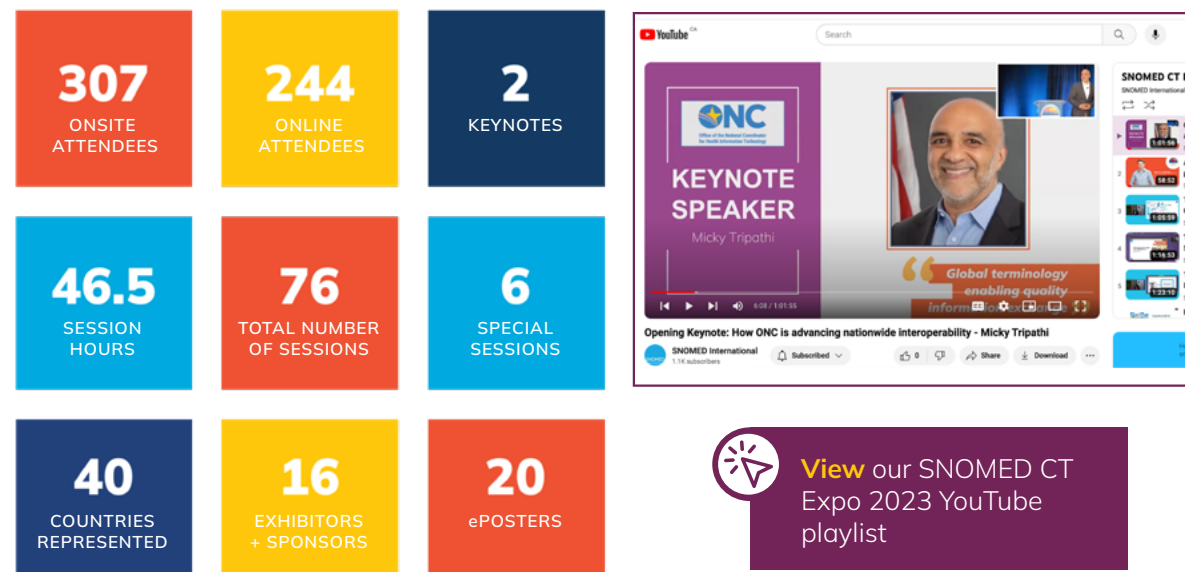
307
ONSITE ATTENDEES

244
ONLINE ATTENDEES

2
KEYNOTES

46.5
SESSION HOURS

76
TOTAL NUMBER OF SESSIONS

6
SPECIAL SESSIONS

40
COUNTRIES REPRESENTED

16
EXHIBITORS + SPONSORS

20
ePOSTERS

YouTube CA

Search

ONC
Office of the National Coordinator for Health Information Technology

KEYNOTE SPEAKER
Micky Tripathi

Global terminology enabling quality information exchange

6:08 / 1:01:55

Opening Keynote: How ONC is advancing nationwide interoperability - Micky Tripathi

SNOMED International
1.1K subscribers

Subscribed

0

Share

Download

SNOMED CT
SNOMED International

1:01:56
58:52
1:05:59
1:16:53
1:23:10

View our SNOMED CT Expo 2023 YouTube playlist